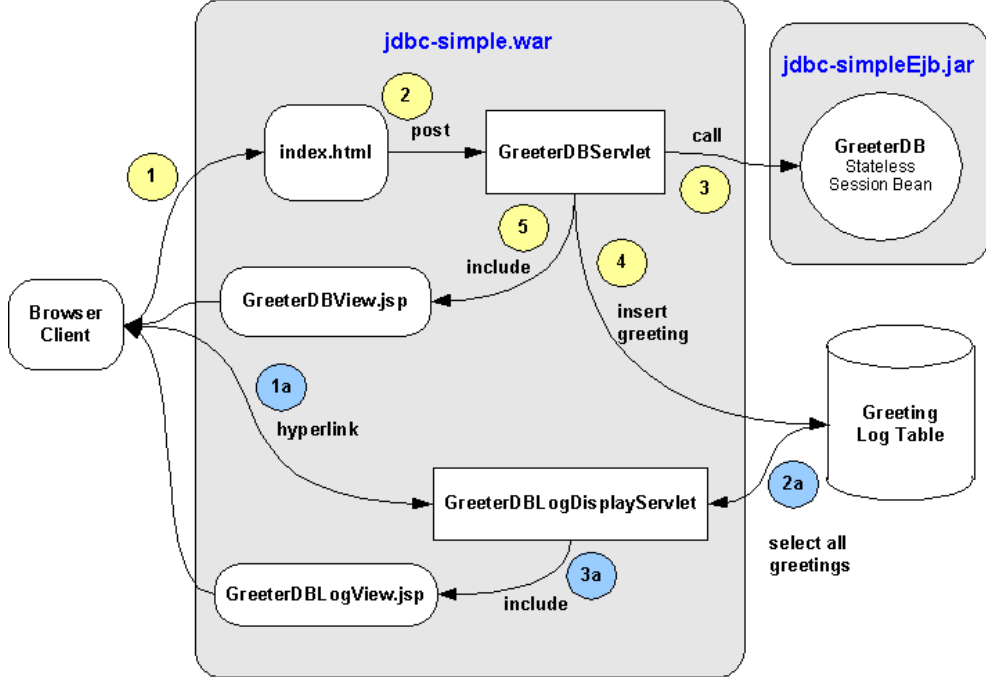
jdbc-simple.war

jdbc-simpleEjb.jar

1

2

post

index.html

GreeterDBServlet

call

GreeterDB
Stateless
Session Bean

3

5

include

4

Browser Client

GreeterDBView.jsp

insert greeting

1a

hyperlink

Greeting Log Table

GreeterDBLogDisplayServlet

2a

select all greetings

GreeterDBLogView.jsp

3a

include